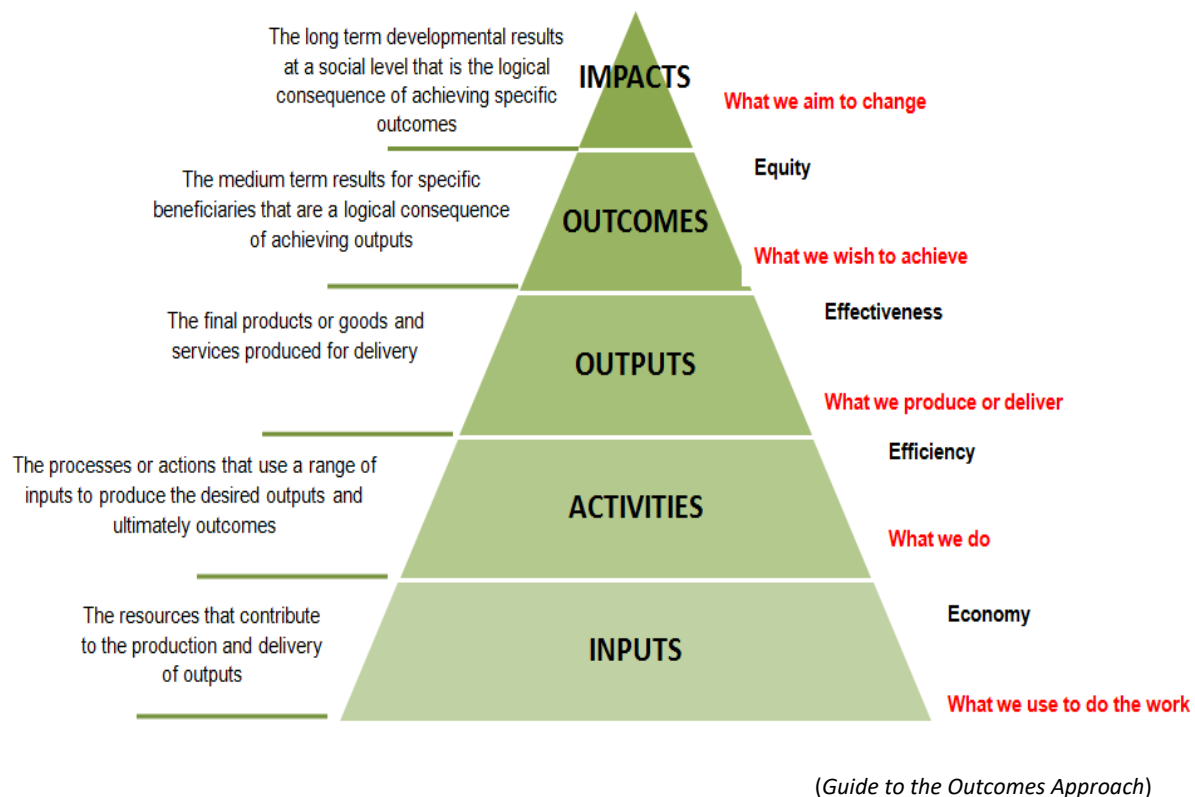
The long term developmental results at a social level that is the logical consequence of achieving specific outcomes

IMPACTS

What we aim to change

Equity

The medium term results for specific beneficiaries that are a logical consequence of achieving outputs

OUTCOMES

What we wish to achieve

Effectiveness

The final products or goods and services produced for delivery

OUTPUTS

What we produce or deliver

Efficiency

The processes or actions that use a range of inputs to produce the desired outputs and ultimately outcomes

ACTIVITIES

What we do

Economy

The resources that contribute to the production and delivery of outputs

INPUTS

What we use to do the work

(Guide to the Outcomes Approach)